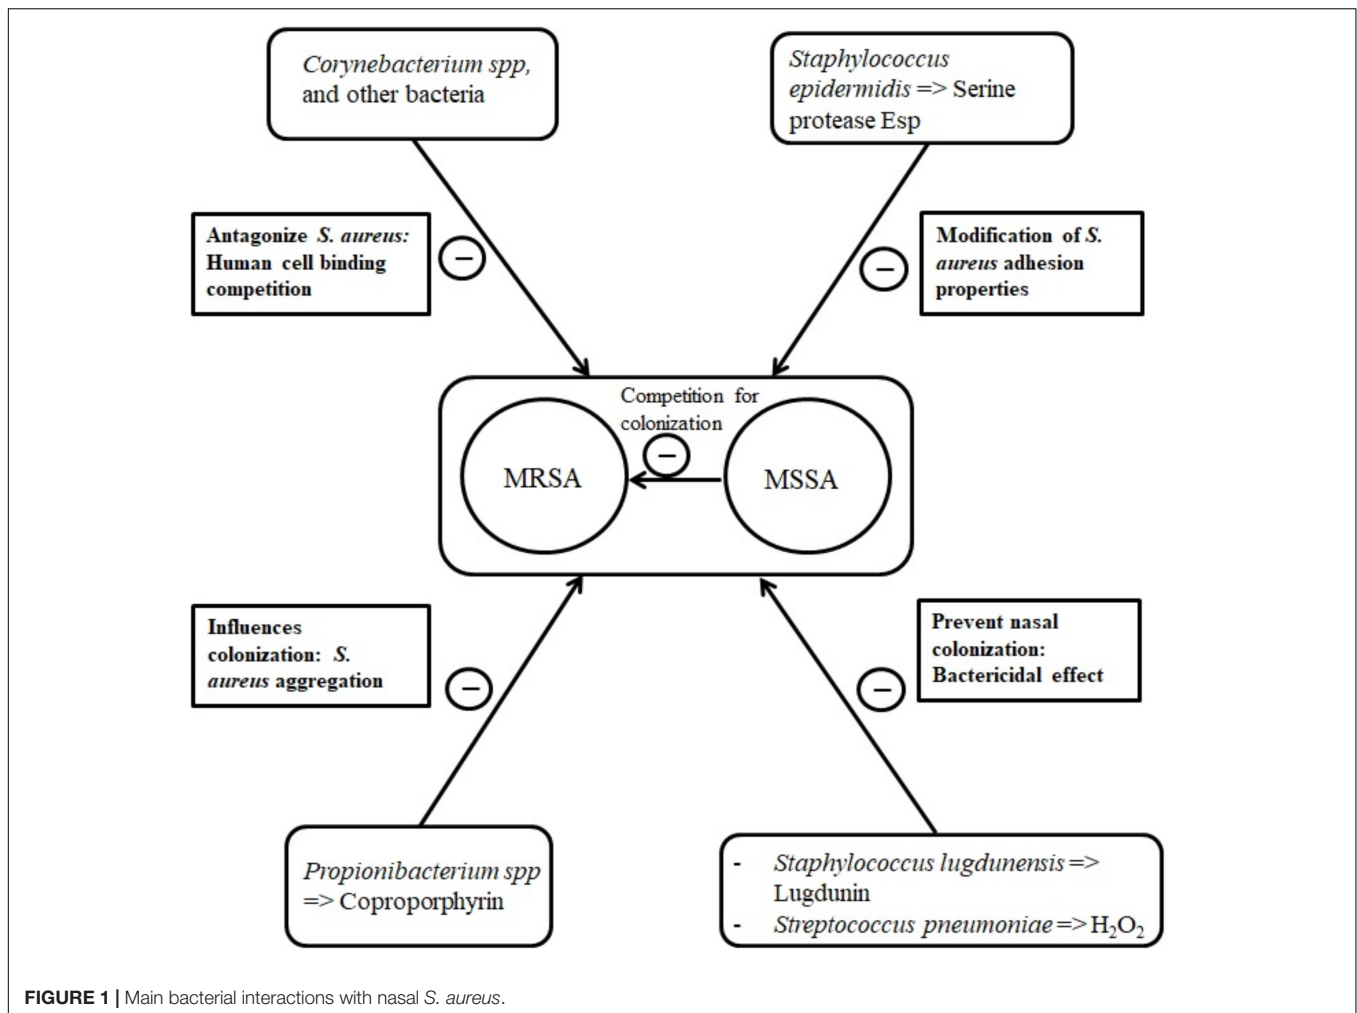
Corynebacterium spp, and other bacteria

Staphylococcus epidermidis => Serine protease Esp

Antagonize S. aureus: Human cell binding competition

−

Modification of S. aureus adhesion properties

−

Competition for colonization

MRSA

−

MSSA

Influences colonization: S. aureus aggregation

−

Prevent nasal colonization: Bactericidal effect

−

Propionibacterium spp => Coproporphyrin

- Staphylococcus lugdunensis => Lugdunin
- Streptococcus pneumoniae => $H_2O_2$

FIGURE 1 | Main bacterial interactions with nasal S. aureus.